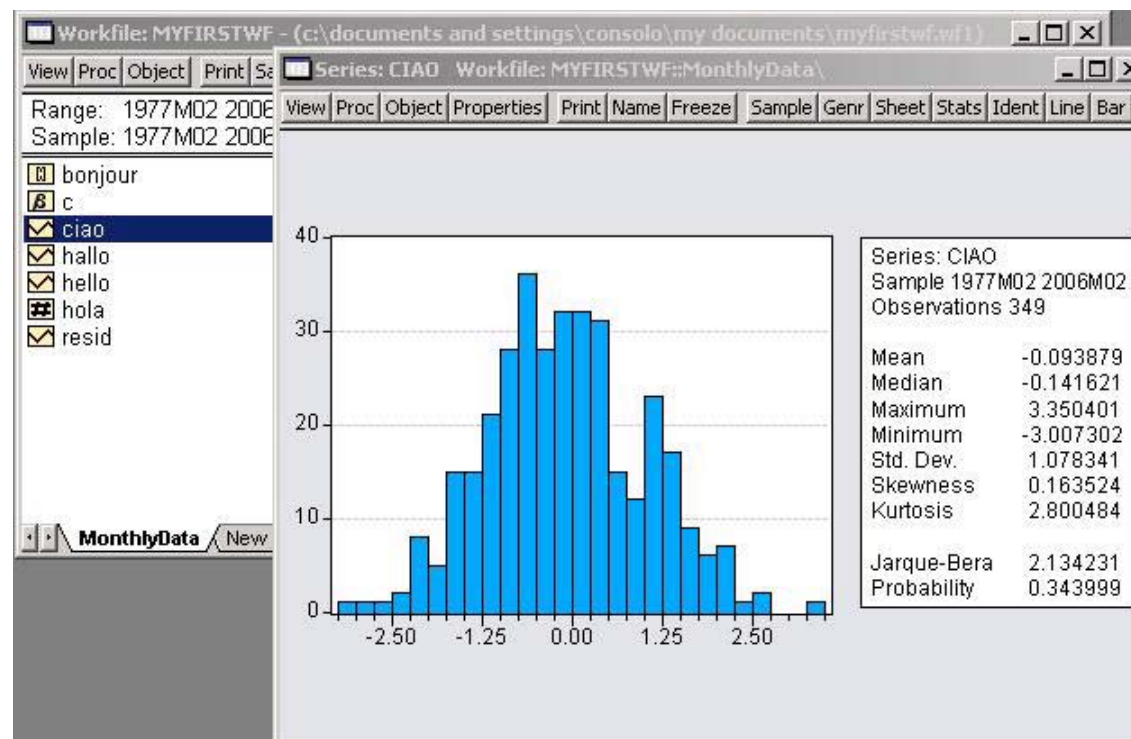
Workfile: MYFIRSTWF - (c:\documents and settings\consolo\my documents\myfirstwf.wf1)

View Proc Object Print Sa

Range: 1977M02 2006
Sample: 1977M02 2006

bonjour
c
ciao
hallo
hello
hola
resid

MonthlyData New

Series: CIAO Workfile: MYFIRSTWF::MonthlyData\

View Proc Object Properties Print Name Freeze Sample Genr Sheet Stats Ident Line Bar

40
30
20
10
0

-2.50 -1.25 0.00 1.25 2.50

Series: CIAO
Sample 1977M02 2006M02
Observations 349

| | |
|---|---|
| Mean | -0.093879 |
| Median | -0.141621 |
| Maximum | 3.350401 |
| Minimum | -3.007302 |
| Std. Dev. | 1.078341 |
| Skewness | 0.163524 |
| Kurtosis | 2.800484 |
| Jarque-Bera | 2.134231 |
| Probability | 0.343999 |